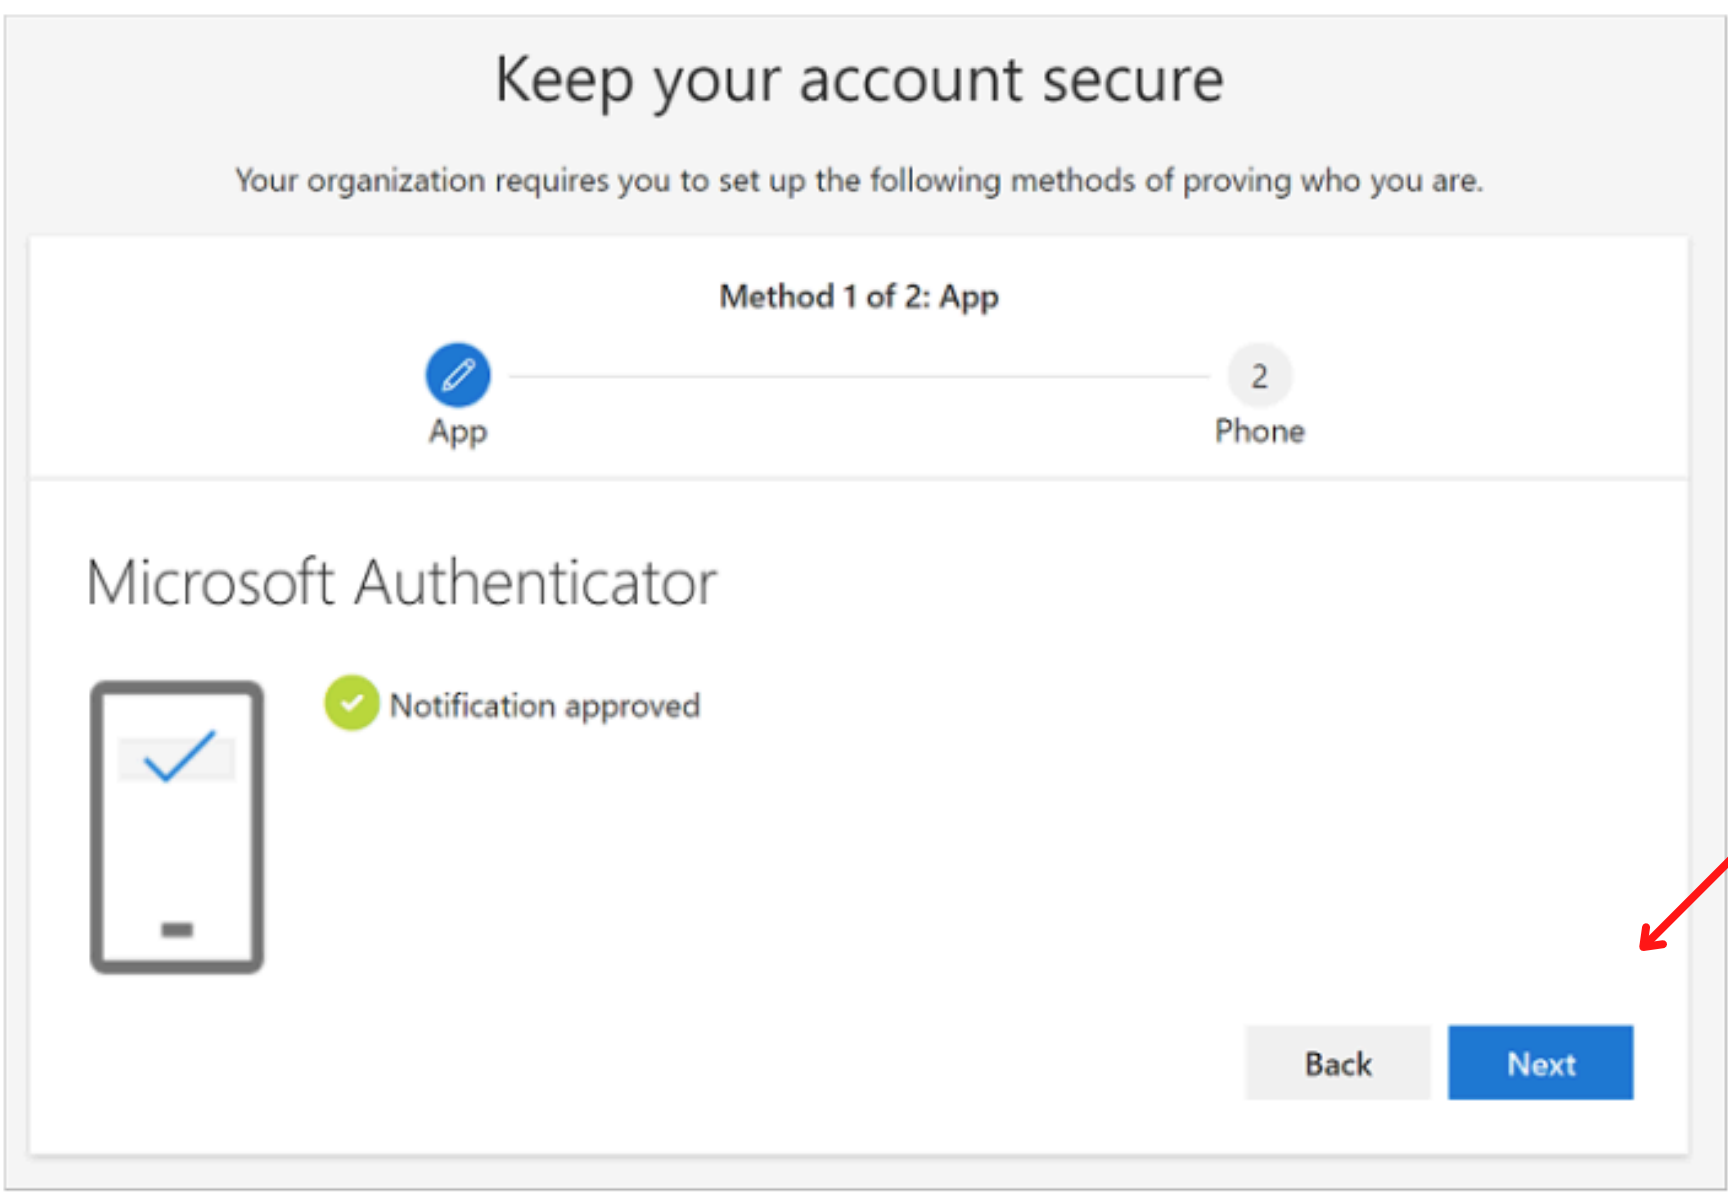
Keep your account secure

Your organization requires you to set up the following methods of proving who you are.

Method 1 of 2: App

App

2

Phone

Microsoft Authenticator

Notification approved

Back

Next